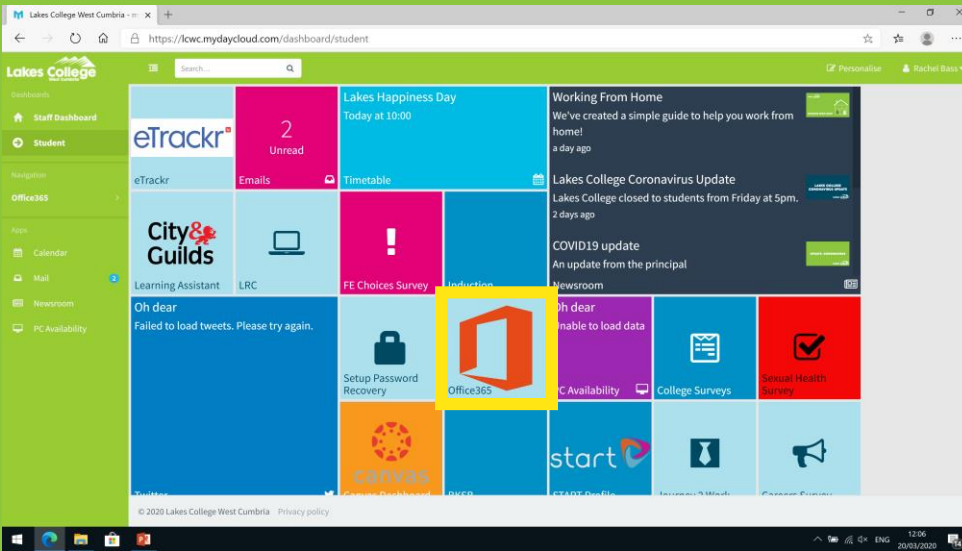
Lakes College West Cumbria - m ×  +

https://lcwc.mydaycloud.com/dashboard/student

Lakes College West Cumbria

Search...

Personalise  Rachel Bass

Dashboards
Staff Dashboard
Student

Navigation
Office365

Apps
Calendar
Mail 2
Newsroom
PC Availability

eTrackr
eTrackr

2
Unread
Emails

Lakes Happiness Day
Today at 10:00
Timetable

Working From Home
We've created a simple guide to help you work from home!
a day ago

Lakes College Coronavirus Update
Lakes College closed to students from Friday at 5pm.
2 days ago

COVID19 update
An update from the principal
Newsroom

City & Guilds
Learning Assistant

LRC

!
FE Choices Survey

Induction

Oh dear
Failed to load tweets. Please try again.
Twitter

Setup Password Recovery

Office365

Oh dear
Unable to load data
PC Availability

College Surveys

Sexual Health Survey

canvas
Canvas Dashboard

PKSB

start
START Profile

Journey 2 Work

Careers Survey

© 2020 Lakes College West Cumbria  Privacy policy

ENG  12:06  20/03/2020